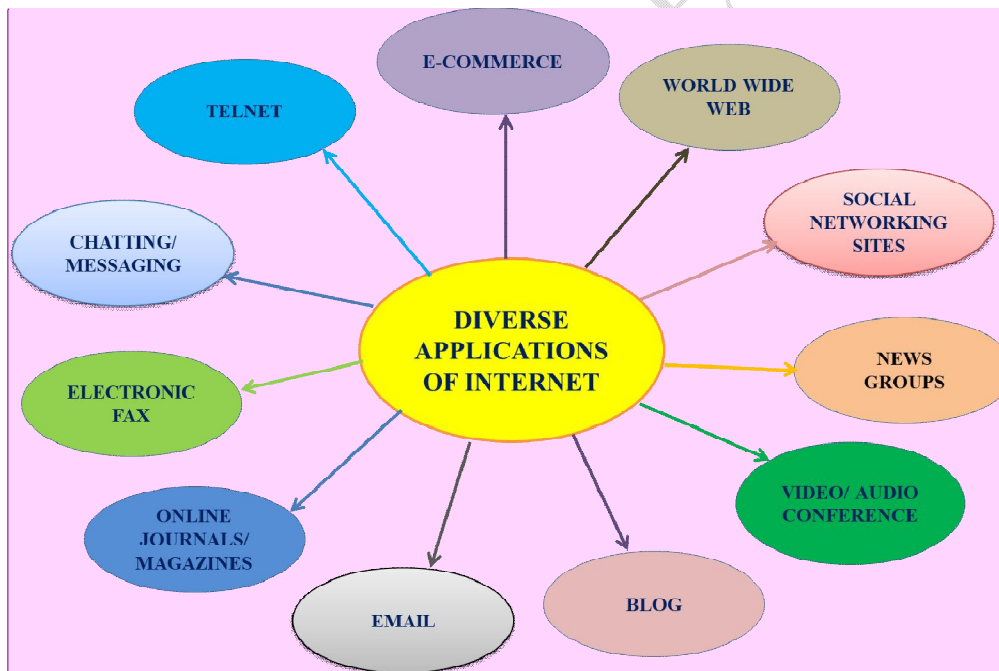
DIVERSE APPLICATIONS OF INTERNET

E-COMMERCE

WORLD WIDE WEB

SOCIAL NETWORKING SITES

NEWS GROUPS

VIDEO/ AUDIO CONFERENCE

BLOG

EMAIL

ONLINE JOURNALS/ MAGAZINES

ELECTRONIC FAX

CHATTING/ MESSAGING

TELNET